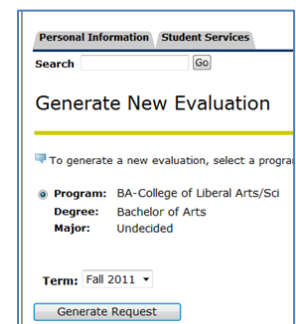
Personal Information Student Services

Search Go

Generate New Evaluation

To generate a new evaluation, select a progra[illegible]

Program: BA-College of Liberal Arts/Sci
Degree: Bachelor of Arts
Major: Undecided

Term: Fall 2011

Generate Request